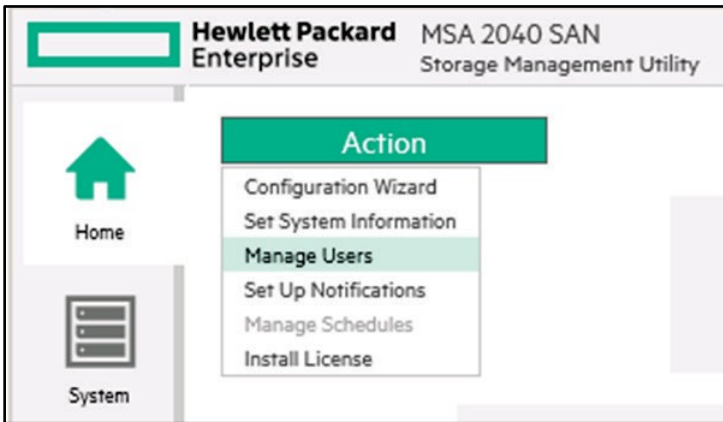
Hewlett Packard Enterprise

MSA 2040 SAN
Storage Management Utility

Home

System

Action

Configuration Wizard
Set System Information
Manage Users
Set Up Notifications
Manage Schedules
Install License